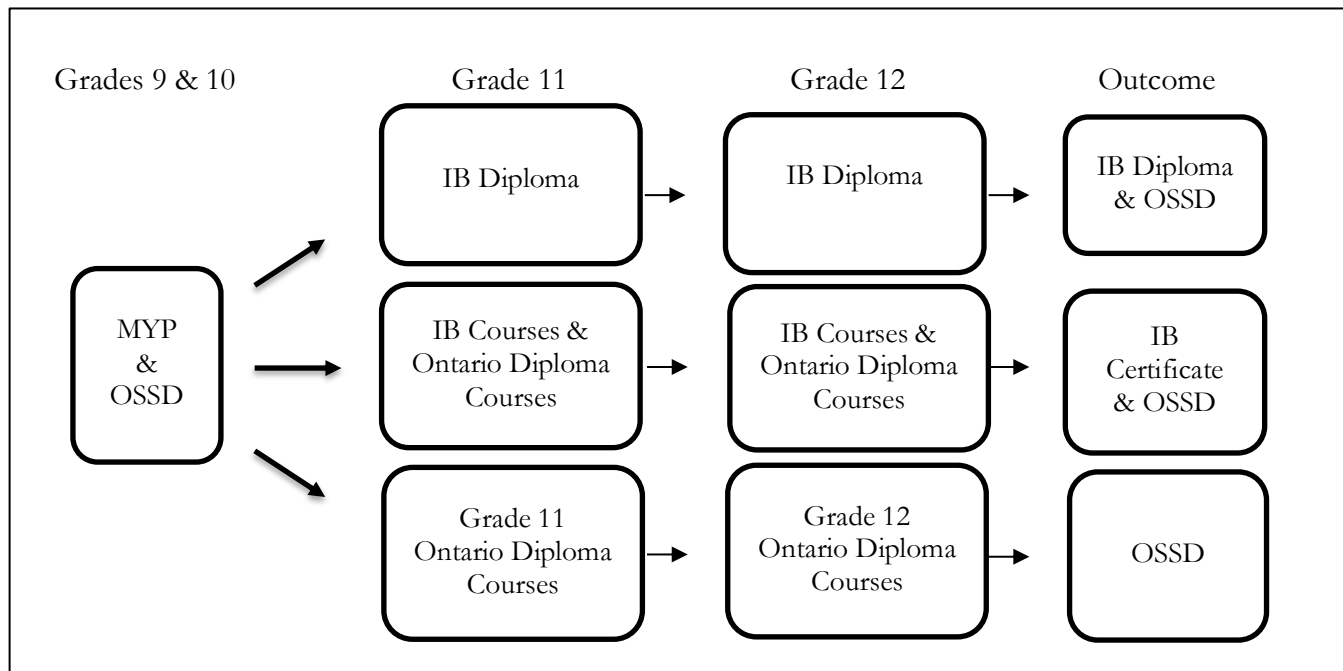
Grades 9 & 10

Grade 11

Grade 12

Outcome

MYP & OSSD

IB Diploma

IB Diploma

IB Diploma & OSSD

IB Courses & Ontario Diploma Courses

IB Courses & Ontario Diploma Courses

IB Certificate & OSSD

Grade 11 Ontario Diploma Courses

Grade 12 Ontario Diploma Courses

OSSD